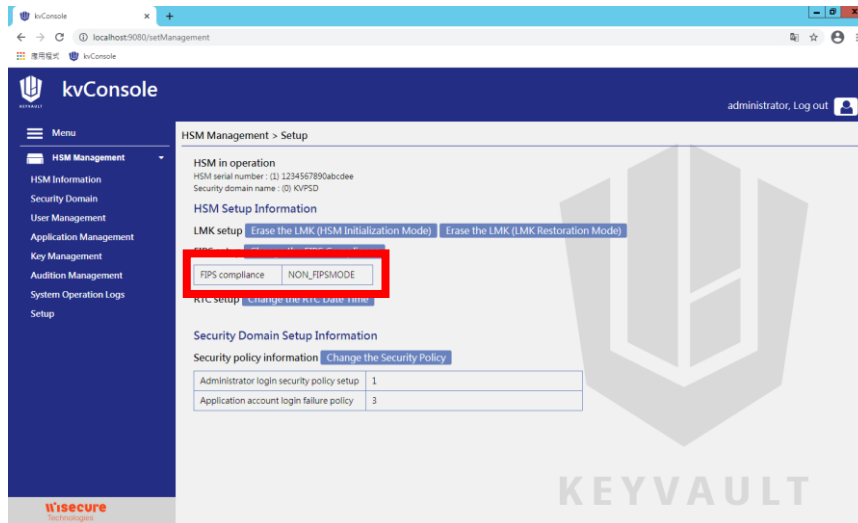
kvConsole
localhost:9080/setManagement
應用程式 kvConsole

KEYVAULT
kvConsole
administrator, Log out

Menu
HSM Management
HSM Information
Security Domain
User Management
Application Management
Key Management
Audition Management
System Operation Logs
Setup

Wisecure Technologies

HSM Management > Setup

HSM in operation
HSM serial number : (1) 1234567890abcdee
Security domain name : (0) KVPSD

HSM Setup Information

LMK setup Erase the LMK (HSM Initialization Mode) Erase the LMK (LMK Restoration Mode)

FIPS setup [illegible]

| FIPS compliance | NON_FIPSMODE |
|---|---|

RTC setup Change the RTC Date Time

Security Domain Setup Information

Security policy information Change the Security Policy

| Administrator login security policy setup | 1 |
|---|---|
| Application account login failure policy | 3 |

KEYVAULT